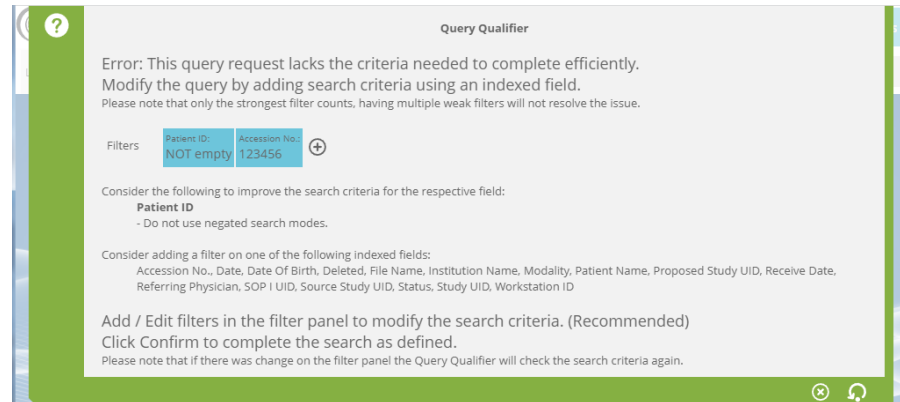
?

Query Qualifier

Error: This query request lacks the criteria needed to complete efficiently.
Modify the query by adding search criteria using an indexed field.
Please note that only the strongest filter counts, having multiple weak filters will not resolve the issue.

Filters

| Patient ID: NOT empty | Accession No.: 123456 |
|---|---|

Consider the following to improve the search criteria for the respective field:
Patient ID
- Do not use negated search modes.

Consider adding a filter on one of the following indexed fields:
Accession No., Date, Date Of Birth, Deleted, File Name, Institution Name, Modality, Patient Name, Proposed Study UID, Receive Date, Referring Physician, SOP I UID, Source Study UID, Status, Study UID, Workstation ID

Add / Edit filters in the filter panel to modify the search criteria. (Recommended)
Click Confirm to complete the search as defined.
Please note that if there was change on the filter panel the Query Qualifier will check the search criteria again.